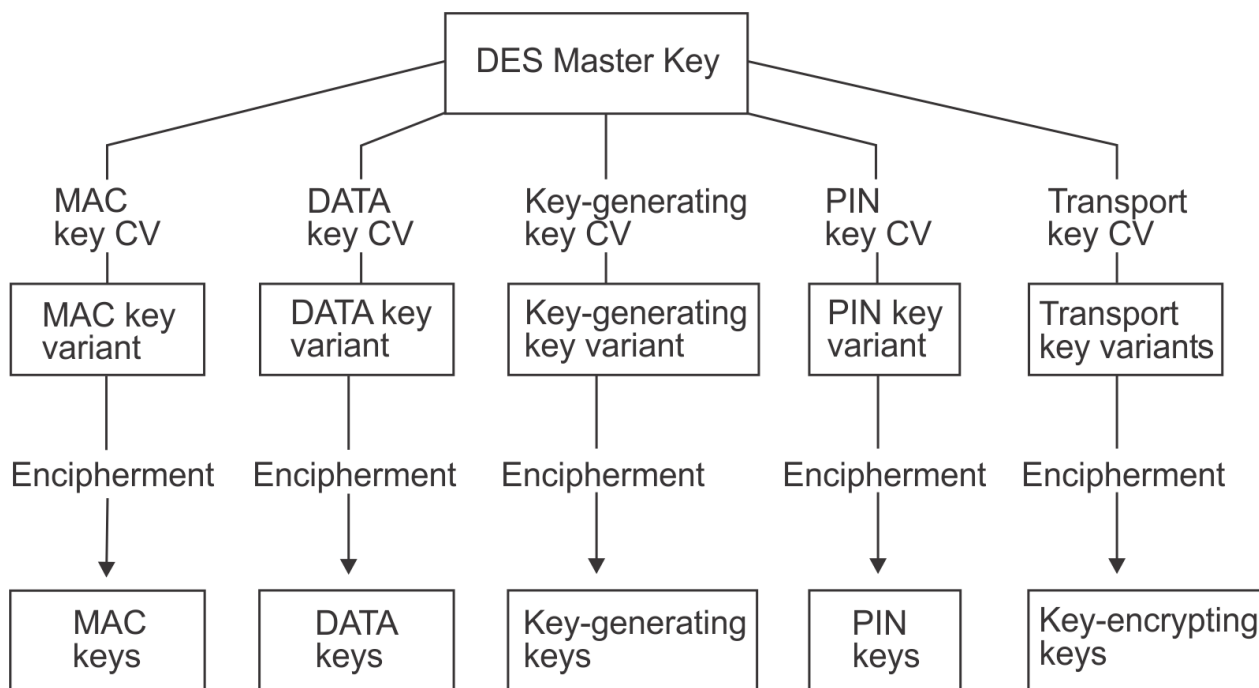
DES Master Key

MAC key CV

MAC key variant

Encipherment

MAC keys

DATA key CV

DATA key variant

Encipherment

DATA keys

Key-generating key CV

Key-generating key variant

Encipherment

Key-generating keys

PIN key CV

PIN key variant

Encipherment

PIN keys

Transport key CV

Transport key variants

Encipherment

Key-encrypting keys